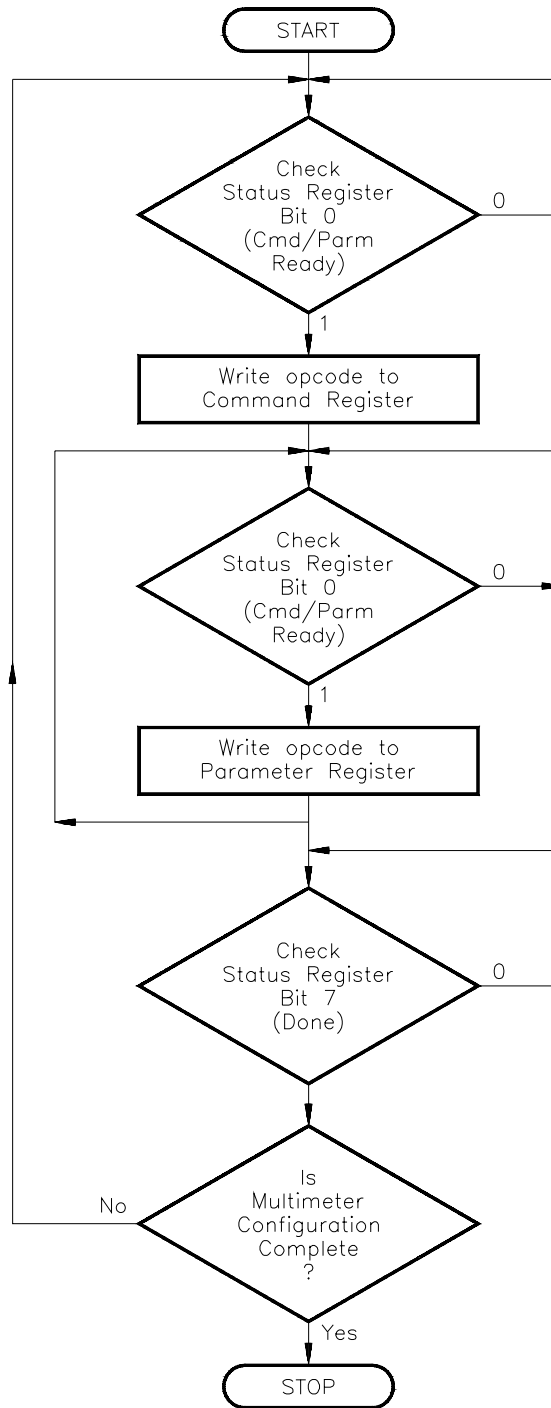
START

Check Status Register Bit 0 (Cmd/Parm Ready)

0

1

Write opcode to Command Register

Check Status Register Bit 0 (Cmd/Parm Ready)

0

1

Write opcode to Parameter Register

Check Status Register Bit 7 (Done)

0

Is Multimeter Configuration Complete ?

No

Yes

STOP